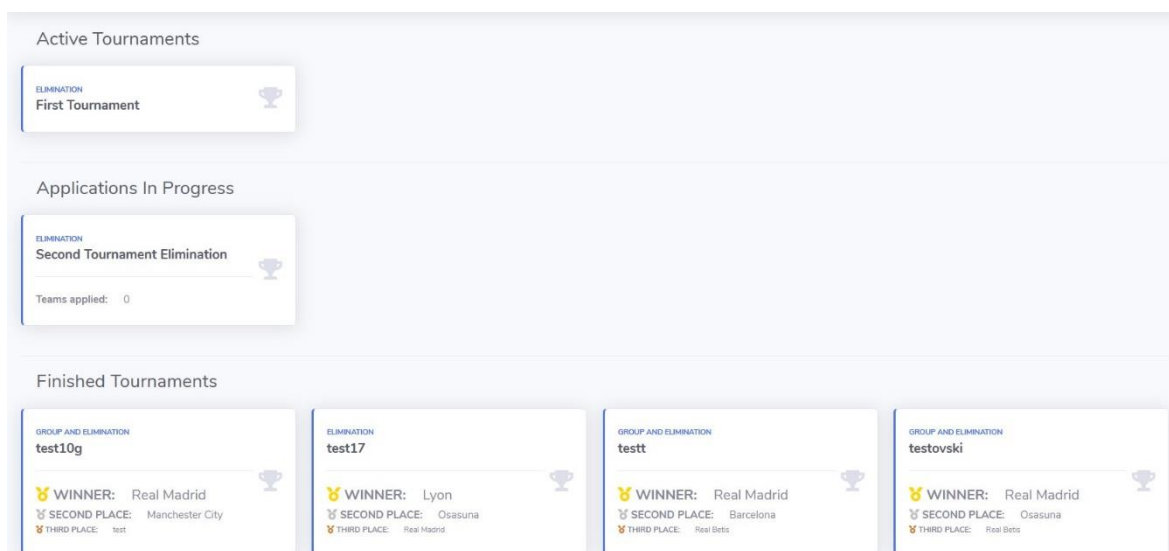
Active Tournaments

ELIMINATION
First Tournament

Applications In Progress

ELIMINATION
Second Tournament Elimination

Teams applied: 0

Finished Tournaments

GROUP AND ELIMINATION
test10g

WINNER: Real Madrid
SECOND PLACE: Manchester City
THIRD PLACE: test

ELIMINATION
test17

WINNER: Lyon
SECOND PLACE: Osasuna
THIRD PLACE: Real Madrid

GROUP AND ELIMINATION
testt

WINNER: Real Madrid
SECOND PLACE: Barcelona
THIRD PLACE: Real Betis

GROUP AND ELIMINATION
testovski

WINNER: Real Madrid
SECOND PLACE: Osasuna
THIRD PLACE: Real Betis